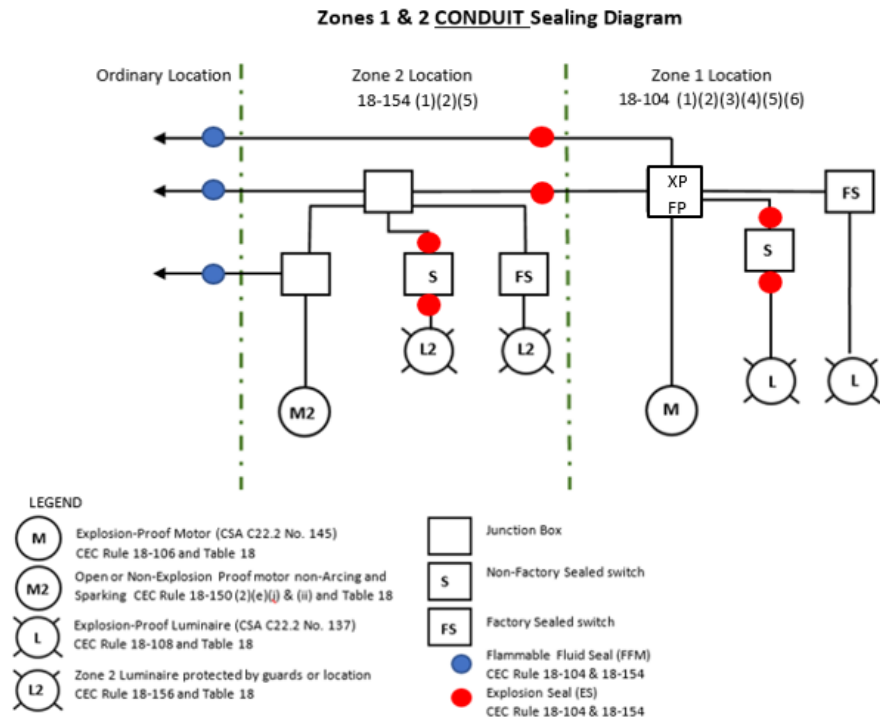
Zones 1 & 2 CONDUIT Sealing Diagram

Ordinary Location

Zone 2 Location
18-154 (1)(2)(5)

Zone 1 Location
18-104 (1)(2)(3)(4)(5)(6)

XP
FP

FS

S

S

FS

L2

L2

M2

M

L

L

LEGEND

M Explosion-Proof Motor (CSA C22.2 No. 145) CEC Rule 18-106 and Table 18

M2 Open or Non-Explosion Proof motor non-Arcing and Sparking CEC Rule 18-150 (2)(e)(i) & (ii) and Table 18

L Explosion-Proof Luminaire (CSA C22.2 No. 137) CEC Rule 18-108 and Table 18

L2 Zone 2 Luminaire protected by guards or location CEC Rule 18-156 and Table 18

Junction Box

S Non-Factory Sealed switch

FS Factory Sealed switch

Flammable Fluid Seal (FFM) CEC Rule 18-104 & 18-154

Explosion Seal (ES) CEC Rule 18-104 & 18-154